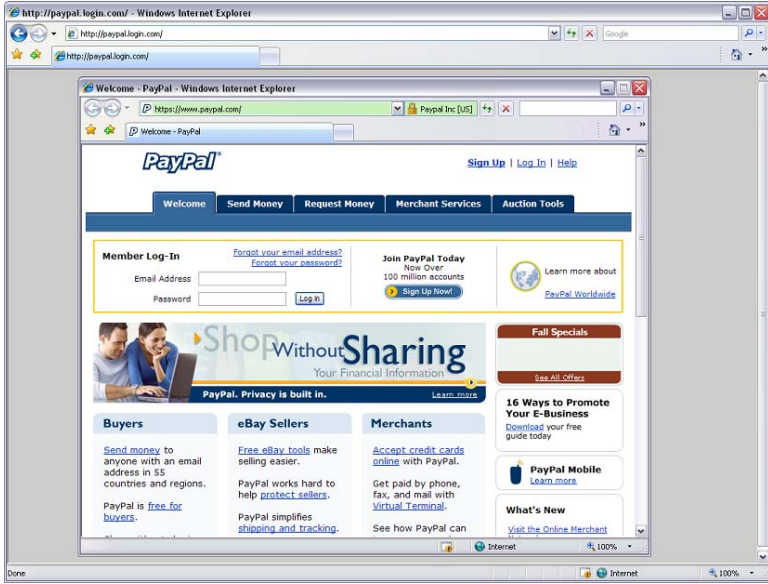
http://paypal.login.com/ - Windows Internet Explorer

http://paypal.login.com/

Google

http://paypal.login.com/

Welcome - PayPal - Windows Internet Explorer

https://www.paypal.com/

Paypal Inc [US]

Welcome - PayPal

PayPal®

Sign Up | Log In | Help

Welcome | Send Money | Request Money | Merchant Services | Auction Tools

Member Log-In

Forgot your email address?
Forgot your password?

Email Address

Password

Log In

Join PayPal Today
Now Over
100 million accounts

Sign Up Now!

Learn more about

PayPal Worldwide

Shop Without Sharing

Your Financial Information

PayPal. Privacy is built in.

Learn more

Fall Specials

See All Offers

16 Ways to Promote Your E-Business

Download your free guide today

PayPal Mobile

Learn more

What's New

Visit the Online Merchant

Buyers

Send money to anyone with an email address in 55 countries and regions.

PayPal is free for buyers.

eBay Sellers

Free eBay tools make selling easier.

PayPal works hard to help protect sellers.

PayPal simplifies shipping and tracking.

Merchants

Accept credit cards online with PayPal.

Get paid by phone, fax, and mail with Virtual Terminal.

See how PayPal can

Internet

100%

Done

Internet

100%